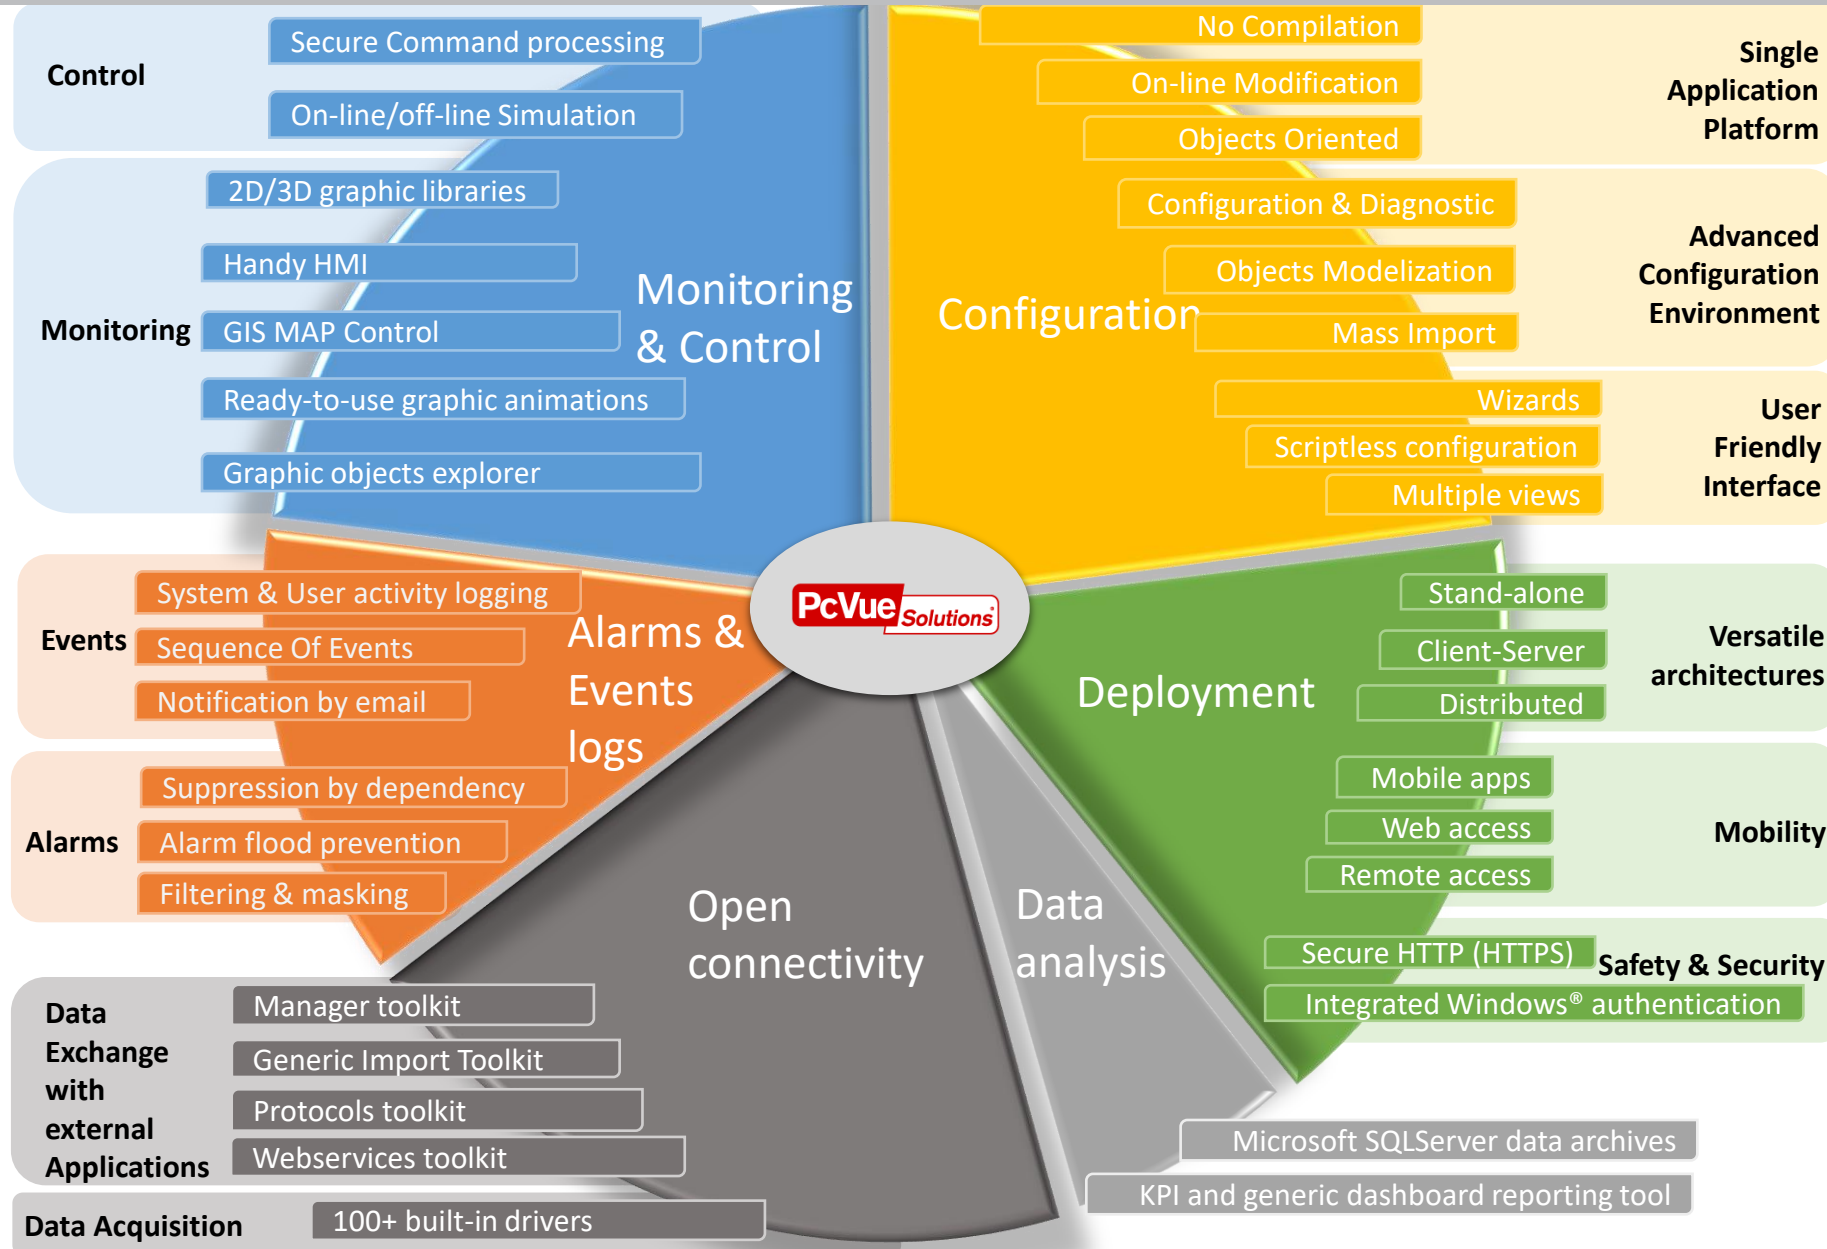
Control

Secure Command processing

On-line/off-line Simulation

Monitoring

2D/3D graphic libraries

Handy HMI

GIS MAP Control

Ready-to-use graphic animations

Graphic objects explorer

Monitoring & Control

Configuration

No Compilation

On-line Modification

Objects Oriented

Single Application Platform

Configuration & Diagnostic

Objects Modelization

Mass Import

Advanced Configuration Environment

Wizards

Scriptless configuration

Multiple views

User Friendly Interface

PcVue Solutions

Events

System & User activity logging

Sequence Of Events

Notification by email

Alarms & Events logs

Alarms

Suppression by dependency

Alarm flood prevention

Filtering & masking

Deployment

Stand-alone

Client-Server

Distributed

Versatile architectures

Mobile apps

Web access

Remote access

Mobility

Secure HTTP (HTTPS)

Integrated Windows® authentication

Safety & Security

Open connectivity

Data analysis

Data Exchange with external Applications

Manager toolkit

Generic Import Toolkit

Protocols toolkit

Webservices toolkit

Data Acquisition

100+ built-in drivers

Microsoft SQLServer data archives

KPI and generic dashboard reporting tool